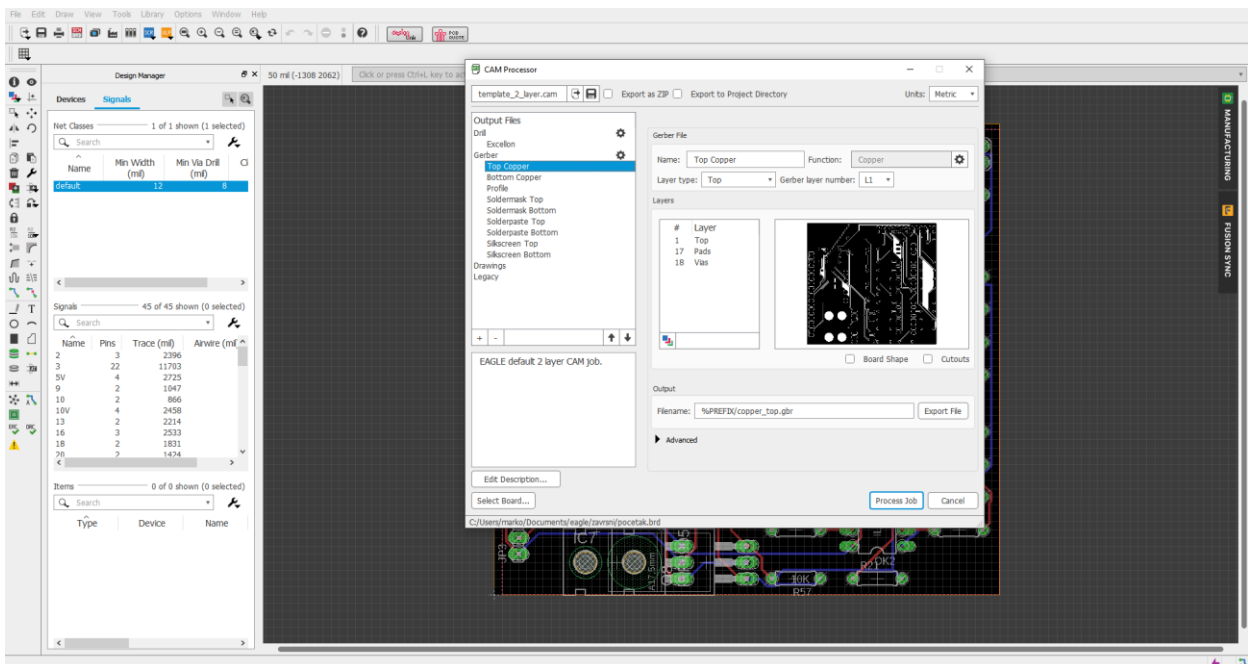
File Edit Draw View Tools Library Options Window Help

Design Manager
50 mil (-1308 2062)
Click or press Ctrl+L key to ac

Devices Signals

Net Classes 1 of 1 shown (1 selected)
Search

| Name | Min Width (mil) | Min Via Drill (mil) | Cl |
|---|---|---|---|
| default | 12 | 8 | |

Signals 45 of 45 shown (0 selected)
Search

| Name | Pins | Trace (mil) | Airwire (mil) |
|---|---|---|---|
| 2 | 3 | 2396 | |
| 3 | 22 | 11703 | |
| 5V | 4 | 2725 | |
| 9 | 2 | 1047 | |
| 10 | 2 | 866 | |
| 10V | 4 | 2458 | |
| 13 | 2 | 2214 | |
| 16 | 3 | 2533 | |
| 18 | 2 | 1831 | |
| 20 | 2 | 1424 | |

Items 0 of 0 shown (0 selected)
Search

| Type | Device | Name |
|---|---|---|

CAM Processor

template_2_layer.cam
Export as ZIP
Export to Project Directory
Units: Metric

Output Files
Drill
Excellon
Gerber
Top Copper
Bottom Copper
Profile
Soldermask Top
Soldermask Bottom
Solderpaste Top
Solderpaste Bottom
Silkscreen Top
Silkscreen Bottom
Drawings
Legacy

+ -

EAGLE default 2 layer CAM job.

Edit Description...
Select Board...

Gerber File
Name: Top Copper
Function: Copper
Layer type: Top
Gerber layer number: L1

Layers

| # | Layer |
|---|---|
| 1 | Top |
| 17 | Pads |
| 18 | Vias |

Board Shape
Cutouts

Output
Filename: %PREFIX/copper_top.gbr
Export File

Advanced

Process Job
Cancel

C:/Users/marko/Documents/eagle/zavrsni/pocetak.brd

MANUFACTURING
FUSION SYNC

IC7
R57
10K
DK2